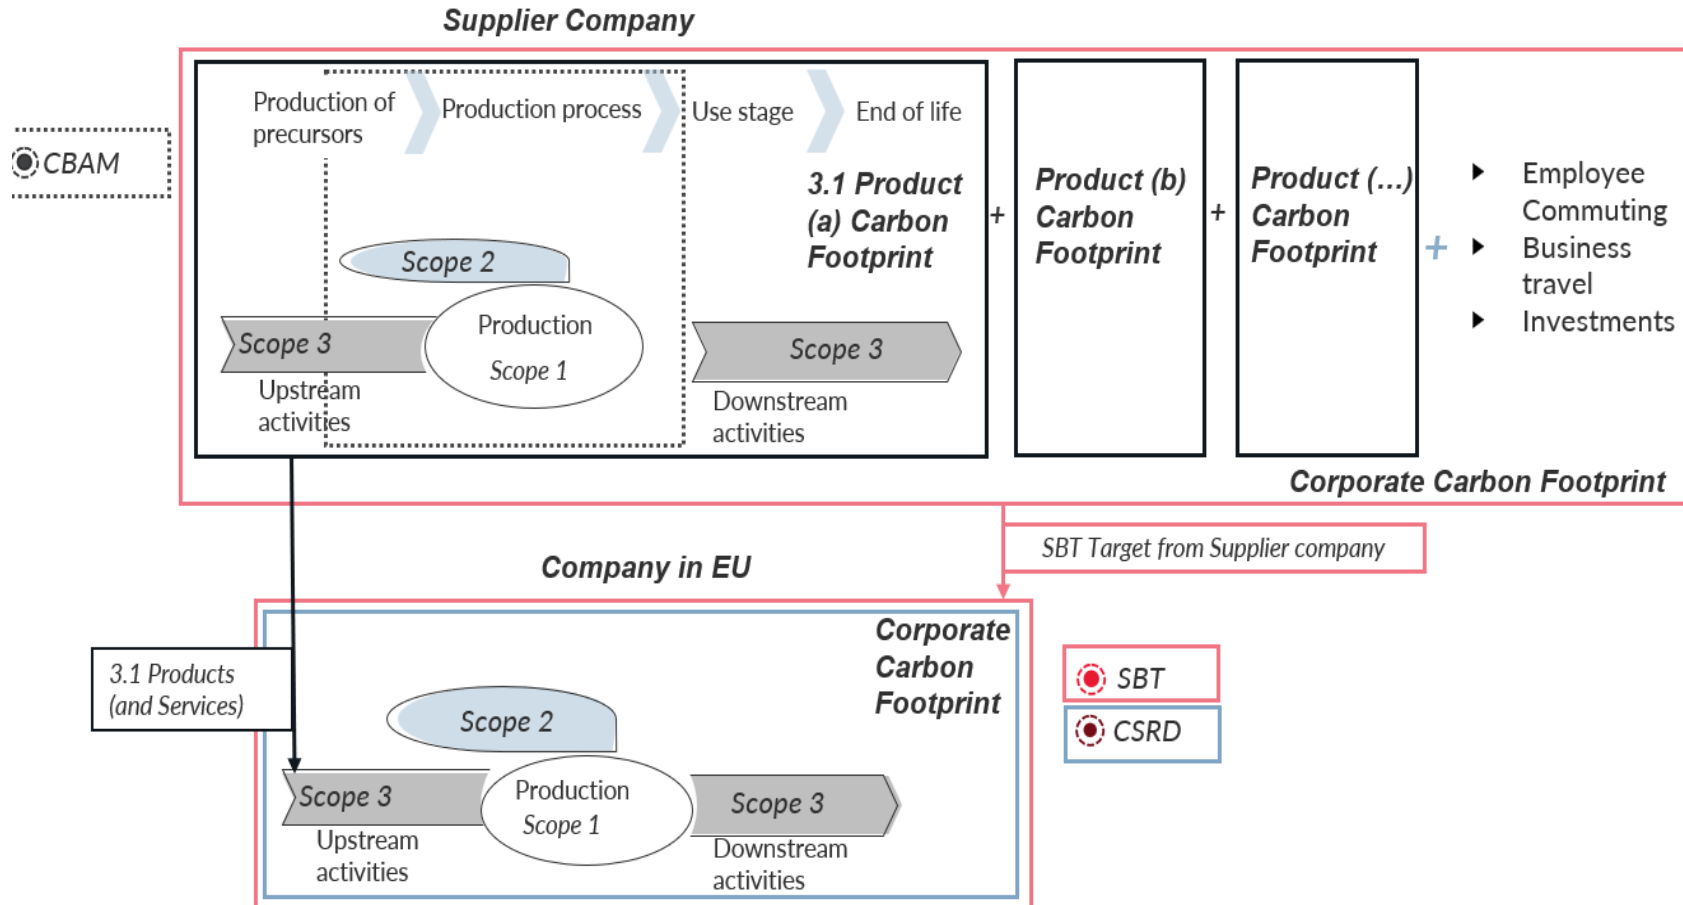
Supplier Company

CBAM

Production of precursors

Production process

Use stage

End of life

3.1 Product (a) Carbon Footprint

Scope 2

Scope 3

Production

Scope 1

Upstream activities

Scope 3

Downstream activities

+

Product (b) Carbon Footprint

+

Product (...) Carbon Footprint

+

Employee Commuting

Business travel

Investments

Corporate Carbon Footprint

SBT Target from Supplier company

Company in EU

3.1 Products (and Services)

Corporate Carbon Footprint

Scope 2

Scope 3

Production

Scope 1

Scope 3

Upstream activities

Downstream activities

SBT

CSRD